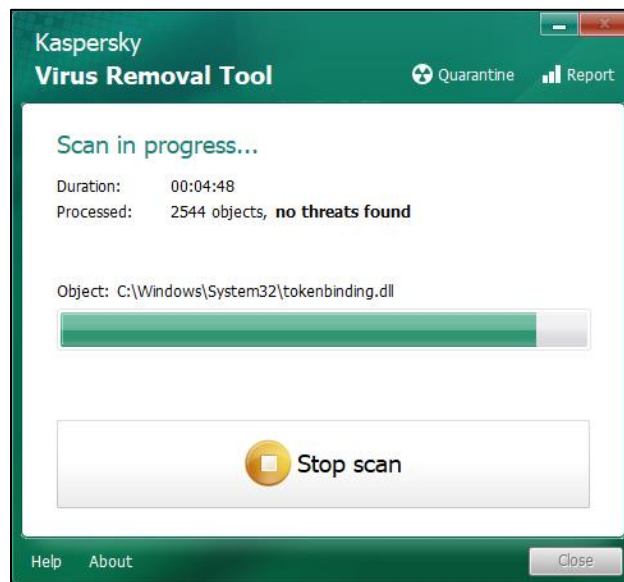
Kaspersky
Virus Removal Tool

Quarantine
Report

Scan in progress...

Duration: 00:04:48
Processed: 2544 objects, **no threats found**

Object: C:\Windows\System32\tokenbinding.dll

Stop scan

Help About

Close